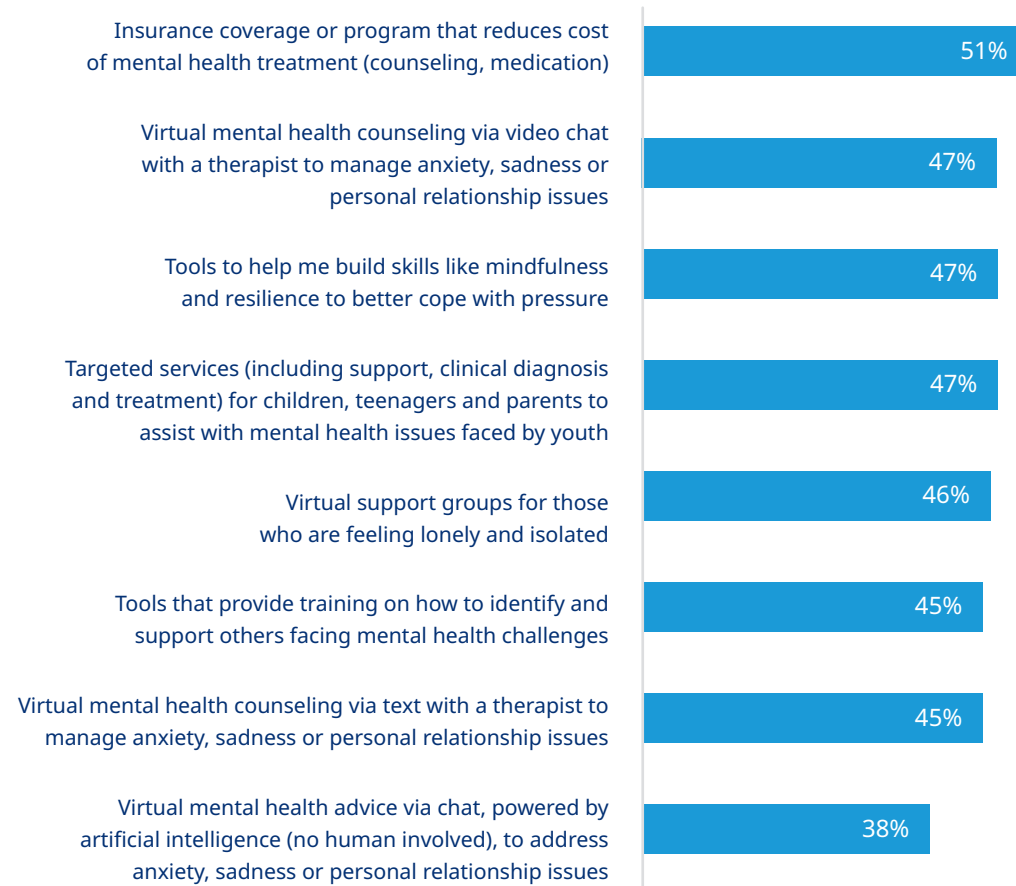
Insurance coverage or program that reduces cost of mental health treatment (counseling, medication)
51%

Virtual mental health counseling via video chat with a therapist to manage anxiety, sadness or personal relationship issues
47%

Tools to help me build skills like mindfulness and resilience to better cope with pressure
47%

Targeted services (including support, clinical diagnosis and treatment) for children, teenagers and parents to assist with mental health issues faced by youth
47%

Virtual support groups for those who are feeling lonely and isolated
46%

Tools that provide training on how to identify and support others facing mental health challenges
45%

Virtual mental health counseling via text with a therapist to manage anxiety, sadness or personal relationship issues
45%

Virtual mental health advice via chat, powered by artificial intelligence (no human involved), to address anxiety, sadness or personal relationship issues
38%